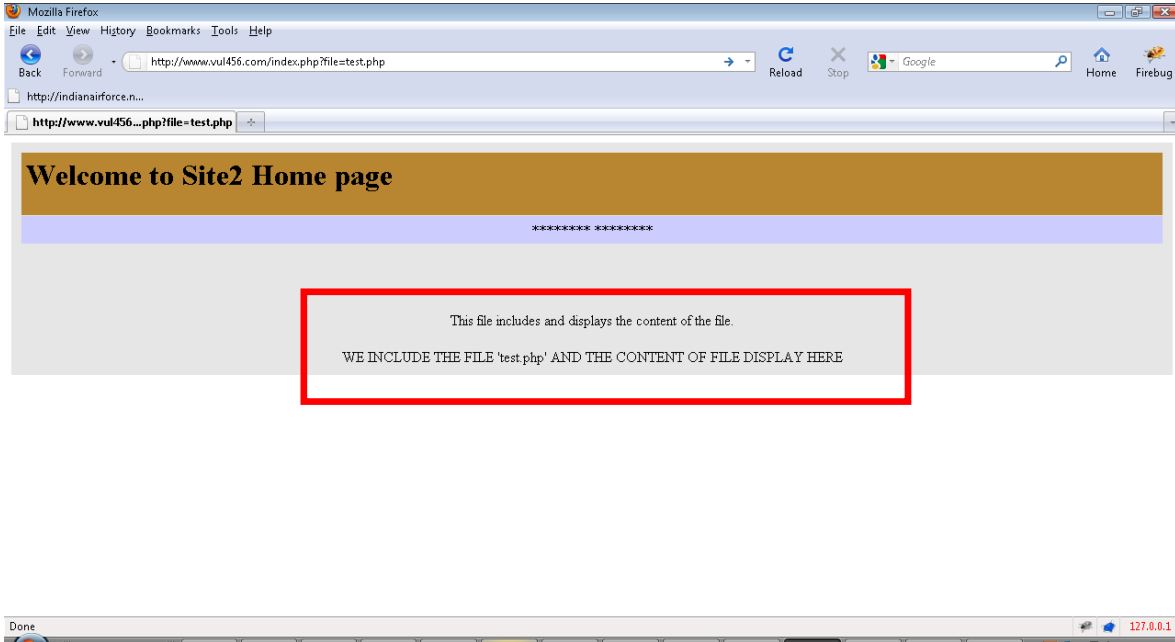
Mozilla Firefox

File Edit View History Bookmarks Tools Help

Back Forward http://www.vul456.com/index.php?file=test.php Reload Stop Google Home Firebug

http://indianairforce.n...

http://www.vul456...php?file=test.php

Welcome to Site2 Home page

******** ********

This file includes and displays the content of the file.

WE INCLUDE THE FILE 'test.php' AND THE CONTENT OF FILE DISPLAY HERE

Done 127.0.0.1